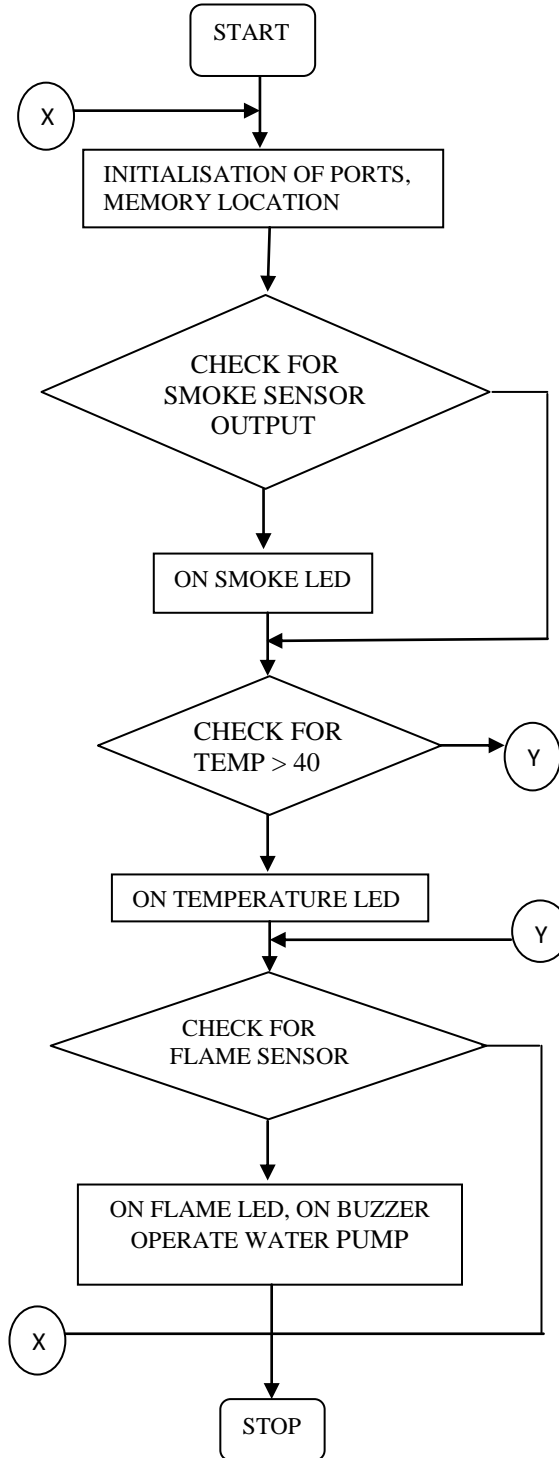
START

X

INITIALISATION OF PORTS, MEMORY LOCATION

CHECK FOR SMOKE SENSOR OUTPUT

ON SMOKE LED

CHECK FOR TEMP > 40

Y

ON TEMPERATURE LED

Y

CHECK FOR FLAME SENSOR

ON FLAME LED, ON BUZZER OPERATE WATER PUMP

X

STOP